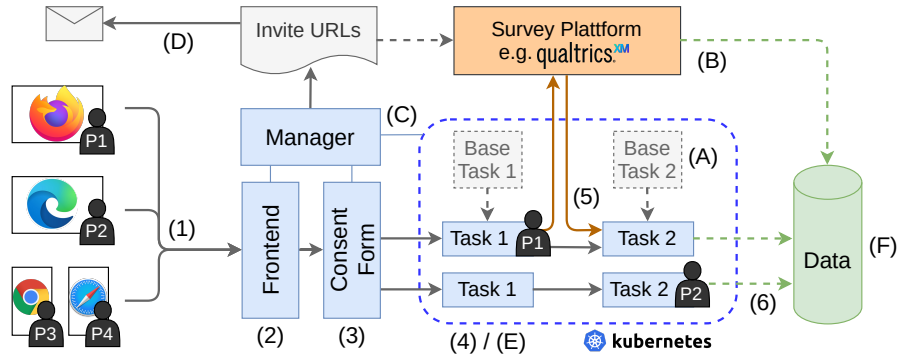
(D)

Invite URLs

Survey Plattform
e.g. qualtrics.XM

(B)

P1

P2

P3

P4

(1)

Manager

(C)

Frontend

(2)

Consent Form

(3)

Base Task 1

Base Task 2

(A)

(5)

Task 1

P1

Task 2

Task 1

Task 2

P2

(6)

Data

(F)

(4) / (E)

kubernetes